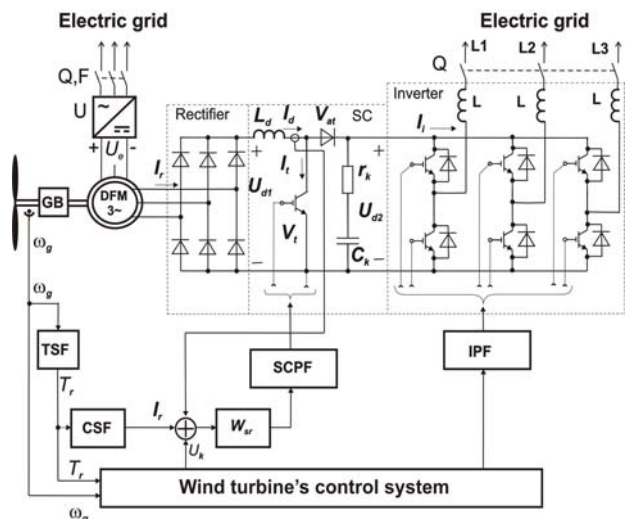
Electric grid

Electric grid

Q,F

U

+ $U_e$ -

Q

L1

L2

L3

Rectifier

$L_d$

$I_d$

$V_{at}$

SC

Inverter

$I_i$

L

L

L

$I_r$

$I_t$

+

$U_{d1}$

$r_k$

$U_{d2}$

+

$V_t$

$C_k$

–

–

GB

DFM 3~

$\omega_g$

$\omega_g$

TSF

$T_r$

CSF

$I_r$

$W_{ar}$

SCPF

IPF

$U_k$

$T_r$

Wind turbine's control system

$\omega_g$